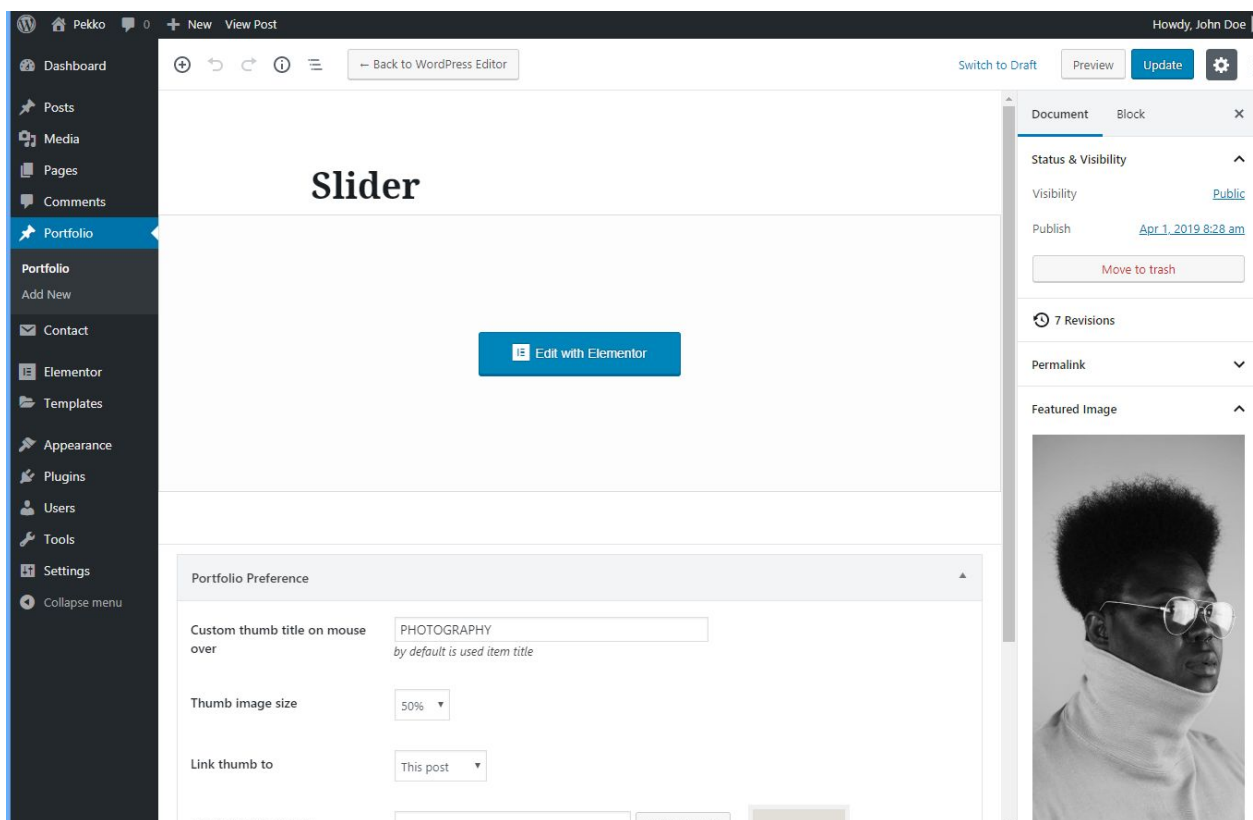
Pekko 0 + New View Post

Howdy, John Doe

Dashboard
Posts
Media
Pages
Comments
Portfolio
Portfolio
Add New
Contact
Elementor
Templates
Appearance
Plugins
Users
Tools
Settings
Collapse menu

← Back to WordPress Editor

Switch to Draft Preview Update

Slider

Edit with Elementor

Portfolio Preference

Custom thumb title on mouse over
PHOTOGRAPHY
by default is used item title

Thumb image size
50%

Link thumb to
This post

Document Block ×

Status & Visibility

Visibility Public

Publish Apr 1, 2019 8:28 am

Move to trash

7 Revisions

Permalink

Featured Image